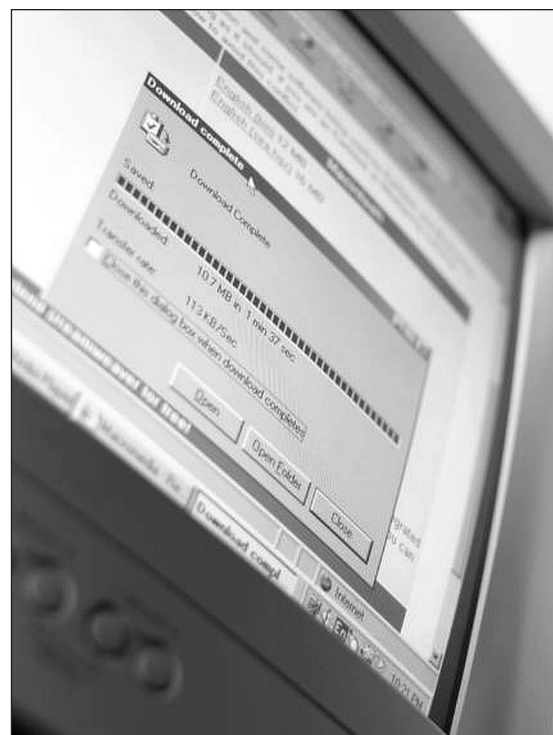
Download complete

Download Complete

Saved:

Downloaded: 10.7 MB in 1 min 37 sec

Transfer rate: 113 KB/Sec

Close this dialog box when download completes

Open

Open Folder

Close

Download compl

Internet